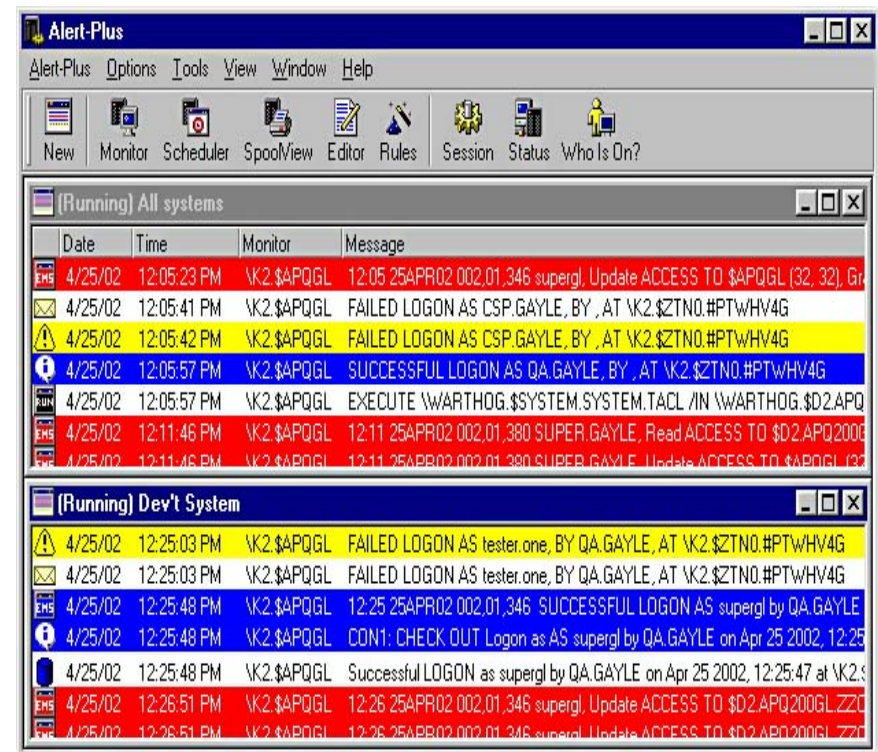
Alert-Plus

Alert-Plus Options Tools View Window Help

New Monitor Scheduler SpoolView Editor Rules Session Status Who Is On?

(Running) All systems

| | Date | Time | Monitor | Message |
|---|---|---|---|---|
| EMS | 4/25/02 | 12:05:23 PM | \K2.$APQGL | 12:05 25APR02 002,01,346 supergl, Update ACCESS TO $APQGL (32, 32), G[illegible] |
| | 4/25/02 | 12:05:41 PM | \K2.$APQGL | FAILED LOGON AS CSP.GAYLE, BY , AT \K2.$ZTN0.#PTWHV4G |
| | 4/25/02 | 12:05:42 PM | \K2.$APQGL | FAILED LOGON AS CSP.GAYLE, BY , AT \K2.$ZTN0.#PTWHV4G |
| | 4/25/02 | 12:05:57 PM | \K2.$APQGL | SUCCESSFUL LOGON AS QA.GAYLE, BY , AT \K2.$ZTN0.#PTWHV4G |
| RUN | 4/25/02 | 12:05:57 PM | \K2.$APQGL | EXECUTE \WARTHOG.$SYSTEM.SYSTEM.TACL /IN \WARTHOG.$D2.APQ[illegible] |
| EMS | 4/25/02 | 12:11:46 PM | \K2.$APQGL | 12:11 25APR02 002,01,380 SUPER.GAYLE, Read ACCESS TO $D2.APQ200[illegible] |
| EMS | 4/25/02 | 12:11:46 PM | \K2.$APQGL | 12:11 25APR02 002,01,380 SUPER.GAYLE, Update ACCESS TO $APQGL (3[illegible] |

(Running) Dev't System

| | Date | Time | Monitor | Message |
|---|---|---|---|---|
| | 4/25/02 | 12:25:03 PM | \K2.$APQGL | FAILED LOGON AS tester.one, BY QA.GAYLE, AT \K2.$ZTN0.#PTWHV4G |
| | 4/25/02 | 12:25:03 PM | \K2.$APQGL | FAILED LOGON AS tester.one, BY QA.GAYLE, AT \K2.$ZTN0.#PTWHV4G |
| EMS | 4/25/02 | 12:25:48 PM | \K2.$APQGL | 12:25 25APR02 002,01,346 SUCCESSFUL LOGON AS supergl by QA.GAYLE |
| | 4/25/02 | 12:25:48 PM | \K2.$APQGL | CON1: CHECK OUT Logon as AS supergl by QA.GAYLE on Apr 25 2002, 12:25 |
| | 4/25/02 | 12:25:48 PM | \K2.$APQGL | Successful LOGON as supergl by QA.GAYLE on Apr 25 2002, 12:25:47 at \K2.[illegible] |
| EMS | 4/25/02 | 12:26:51 PM | \K2.$APQGL | 12:26 25APR02 002,01,346 supergl, Update ACCESS TO $D2.APQ200GL.ZZC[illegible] |
| EMS | 4/25/02 | 12:26:51 PM | \K2.$APQGL | 12:26 25APR02 002,01,346 supergl, Update ACCESS TO $D2.APQ200GL.ZZC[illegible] |